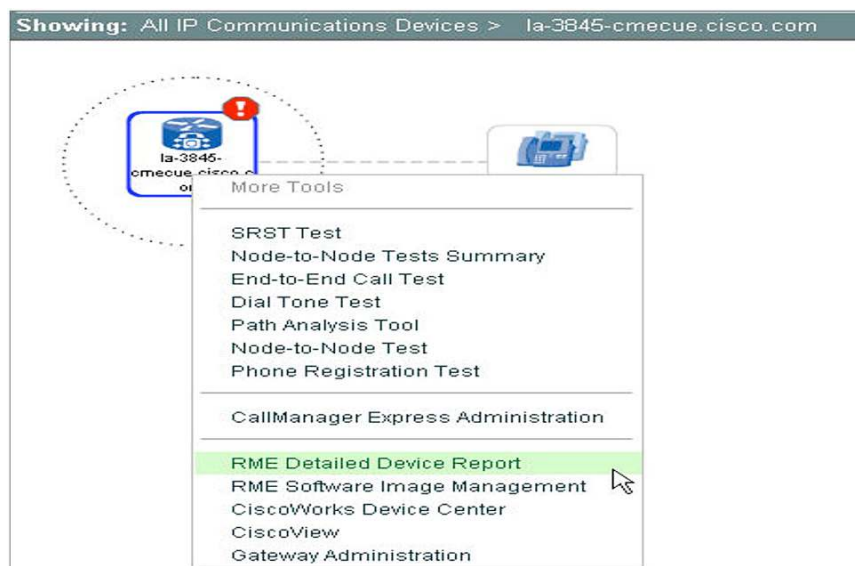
**Showing:** All IP Communications Devices > la-3845-cmecue.cisco.com

la-3845-cmecue.cisco.c om

More Tools

SRST Test
Node-to-Node Tests Summary
End-to-End Call Test
Dial Tone Test
Path Analysis Tool
Node-to-Node Test
Phone Registration Test

CallManager Express Administration

RME Detailed Device Report
RME Software Image Management
CiscoWorks Device Center
CiscoView
Gateway Administration